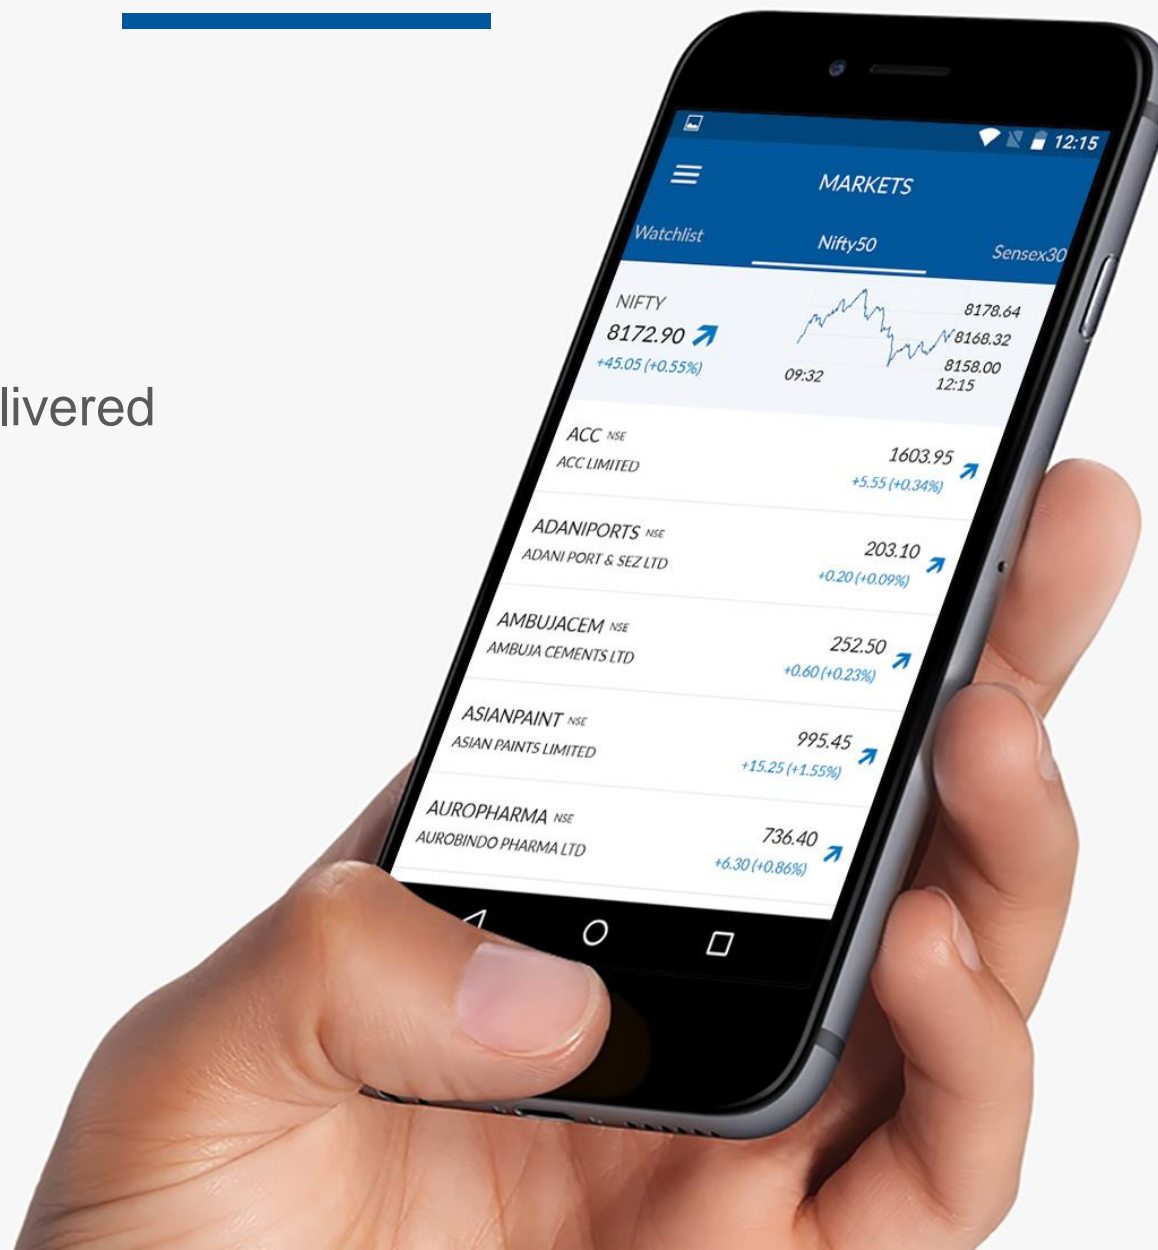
livered

12:15

MARKETS

Watchlist

Nifty50

Sensex30

NIFTY

8172.90

+45.05 (+0.55%)

8178.64

8168.32

8158.00

09:32

12:15

ACC NSE

ACC LIMITED

1603.95

+5.55 (+0.34%)

ADANIPORTS NSE

ADANI PORT & SEZ LTD

203.10

+0.20 (+0.09%)

AMBUJACEM NSE

AMBUJA CEMENTS LTD

252.50

+0.60 (+0.23%)

ASIANPAINT NSE

ASIAN PAINTS LIMITED

995.45

+15.25 (+1.55%)

AUROPHARMA NSE

AUROBINDO PHARMA LTD

736.40

+6.30 (+0.86%)